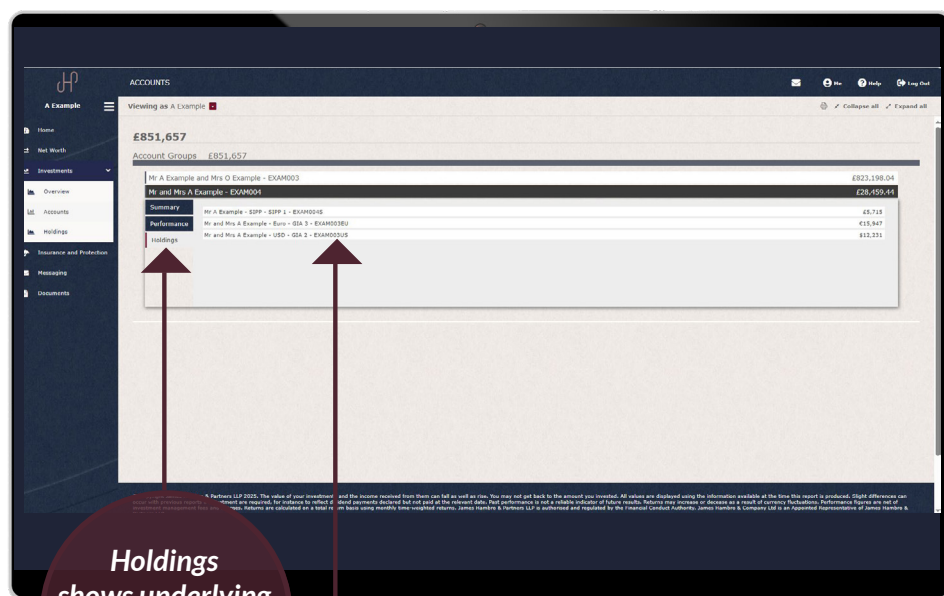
A Example

Home

Net Worth

Investments

Overview

Accounts

Holdings

Insurance and Protection

Messaging

Documents

ACCOUNTS

Me Help Log Out

Viewing as A Example

Collapse all Expand all

£851,657

Account Groups £851,657

Mr A Example and Mrs O Example - EXAM003 £823,198.04

Mr and Mrs A Example - EXAM004 £28,459.44

Summary

Performance

Holdings

Mr A Example - SIPP - SIPP 1 - EXAM004S £5,715

Mr and Mrs A Example - Euro - GIA 3 - EXAM003EU €15,947

Mr and Mrs A Example - USD - GIA 3 - EXAM003US $12,331

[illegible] & Partners LLP 2025. The value of your investment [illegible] and the income received from them can fall as well as rise. You may not get back to the amount you invested. All values are displayed using the information available at the time this report is produced. Slight differences can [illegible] investment are required, for instance to reflect di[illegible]dend payments declared but not paid at the relevant date. Past performance is not a reliable indicator of future results. Returns may increase or decrease as a result of currency fluctuations. Performance figures are net of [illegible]. Returns are calculated on a total r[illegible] basis using monthly time-weighted returns. James Hambro & Partners LLP is authorised and regulated by the Financial Conduct Authority. James Hambro & Company Ltd is an Appointed Representative of James Hambro &

Holdings shows underlying